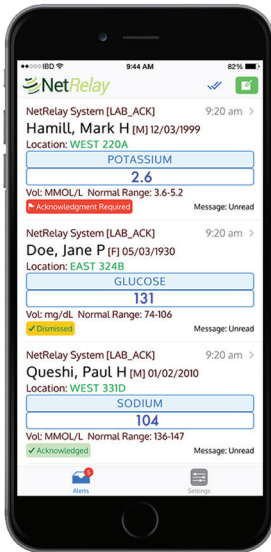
•••○○ IBD 9:44 AM 82%

NetRelay

NetRelay System [LAB_ACK] 9:20 am >
Hamill, Mark H [M] 12/03/1999
Location: WEST 220A
POTASSIUM
2.6
Vol: MMOL/L Normal Range: 3.6-5.2
Acknowledgment Required Message: Unread

NetRelay System [LAB_ACK] 9:20 am >
Doe, Jane P [F] 05/03/1930
Location: EAST 324B
GLUCOSE
131
Vol: mg/dL Normal Range: 74-106
✓ Dismissed Message: Unread

NetRelay System [LAB_ACK] 9:20 am >
Queshi, Paul H [M] 01/02/2010
Location: WEST 331D
SODIUM
104
Vol: MMOL/L Normal Range: 136-147
✓ Acknowledged Message: Unread

5
Alerts Settings